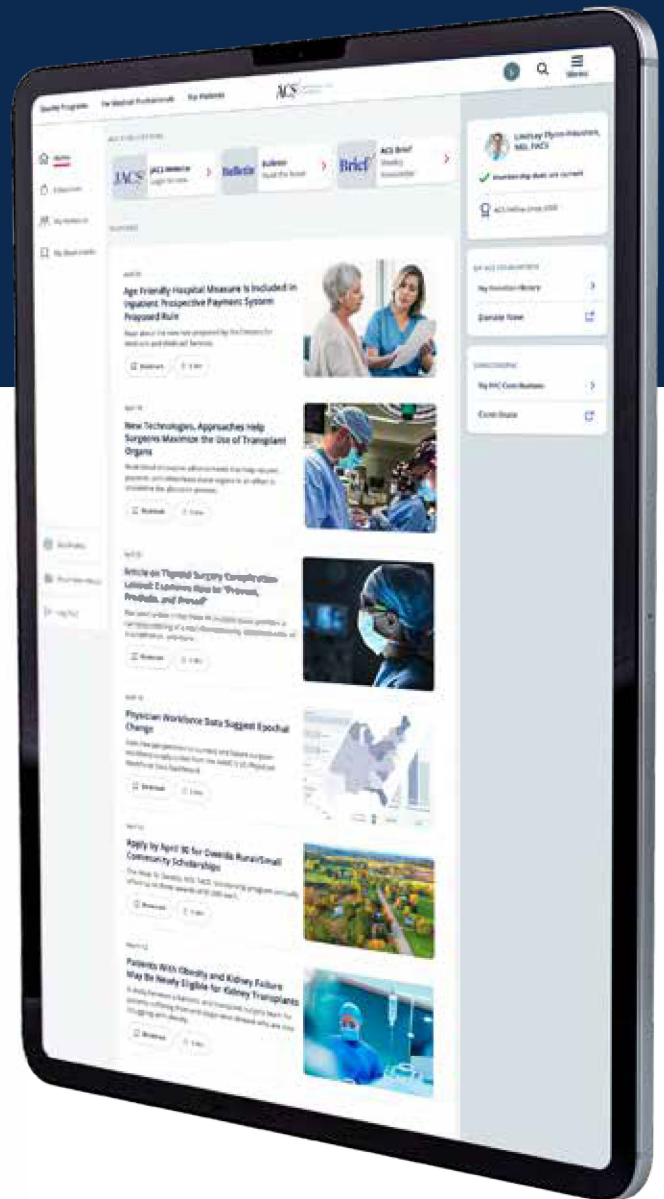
Quality Programs For Medical Professionals For Patients ACS

Menu

Home

My Publications

JACS JACS Website Login for more

Bulletin Bulletin Read the Issue

Brief ACS Brief Weekly Newsletter

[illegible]

Age Friendly Hospital Measure Is Included in Inpatient Prospective Payment System Proposed Rule

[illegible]

New Technologies, Approaches Help Surgeons Maximize the Use of Transplant Organs

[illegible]

Article on Thyroid Surgery Complication Lawsuit Explains How to "Prevent, Preclude, and Prevail"

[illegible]

Physician Workforce Data Suggest Epochal Change

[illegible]

Apply by April 30 for Oweida Rural/Small Community Scholarships

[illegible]

Patients With Obesity and Kidney Failure May Be Newly Eligible for Kidney Transplants

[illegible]

Lindsay Flynn-Houston, MD, FACS

Membership dues are current

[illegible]

My Donation History

Donate Now

My FACS Core Numbers

Core Store

Log Out